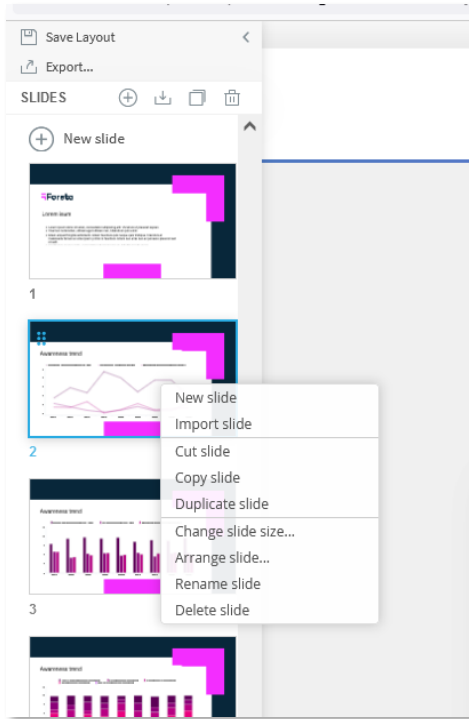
Save Layout

Export...

SLIDES

New slide

Forsta

Lorem ipsum

1

Awareness trend

2

Awareness trend

3

Awareness trend

New slide

Import slide

Cut slide

Copy slide

Duplicate slide

Change slide size...

Arrange slide...

Rename slide

Delete slide